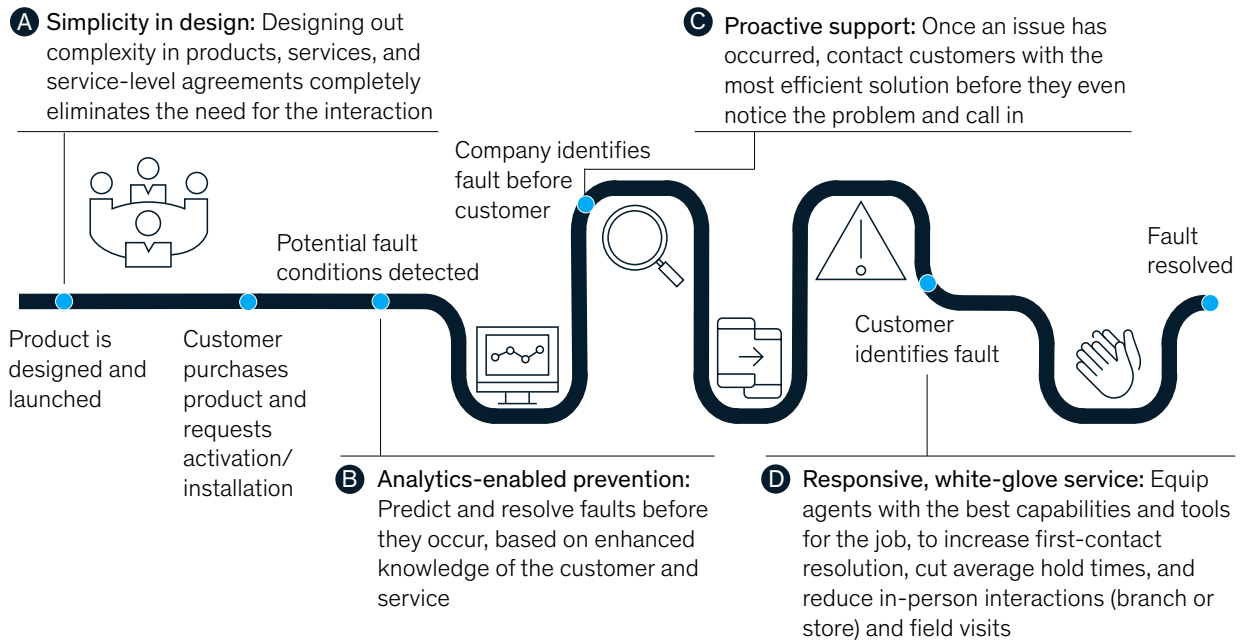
A Simplicity in design: Designing out complexity in products, services, and service-level agreements completely eliminates the need for the interaction

C Proactive support: Once an issue has occurred, contact customers with the most efficient solution before they even notice the problem and call in

Company identifies fault before customer

Potential fault conditions detected

Fault resolved

Product is designed and launched

Customer purchases product and requests activation/ installation

Customer identifies fault

B Analytics-enabled prevention: Predict and resolve faults before they occur, based on enhanced knowledge of the customer and service

D Responsive, white-glove service: Equip agents with the best capabilities and tools for the job, to increase first-contact resolution, cut average hold times, and reduce in-person interactions (branch or store) and field visits